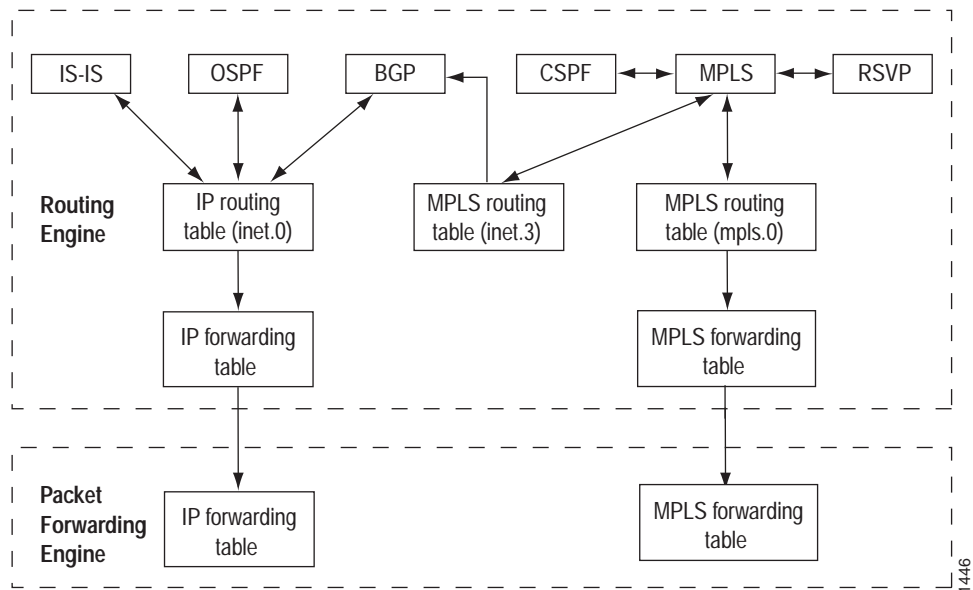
IS-IS

OSPF

BGP

CSPF

MPLS

RSVP

Routing Engine

IP routing table (inet.0)

MPLS routing table (inet.3)

MPLS routing table (mpls.0)

IP forwarding table

MPLS forwarding table

Packet Forwarding Engine

IP forwarding table

MPLS forwarding table

1446